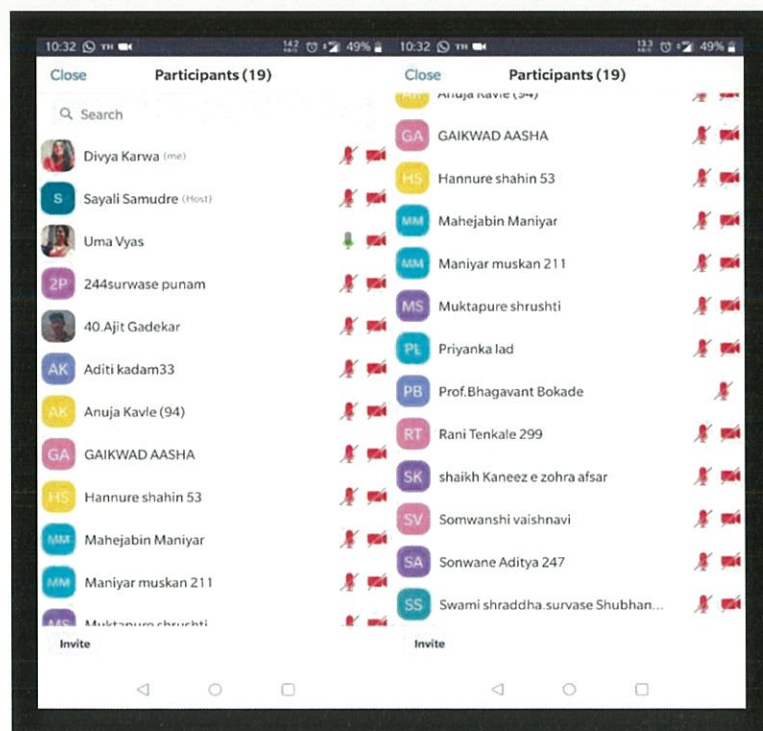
10:32 49%

Close Participants (19)

Search

Divya Karwa (me)

S Sayali Samudre (Host)

Uma Vyas

2P 244surwase punam

40.Ajit Gadekar

AK Aditi kadam33

AK Anuja Kavle (94)

GA GAIKWAD AASHA

HS Hannure shahin 53

MM Mahejabin Maniyar

MM Maniyar muskan 211

MS Muktapure shrushti

Invite

10:32 49%

Close Participants (19)

AK Anuja Kavle (94)

GA GAIKWAD AASHA

HS Hannure shahin 53

MM Mahejabin Maniyar

MM Maniyar muskan 211

MS Muktapure shrushti

PL Priyanka lad

PB Prof.Bhagavant Bokade

RT Rani Tenkale 299

SK shaikh Kaneez e zohra afsar

SV Somwanshi vaishnavi

SA Sonwane Aditya 247

SS Swami shraddha.survase Shubhan...

Invite